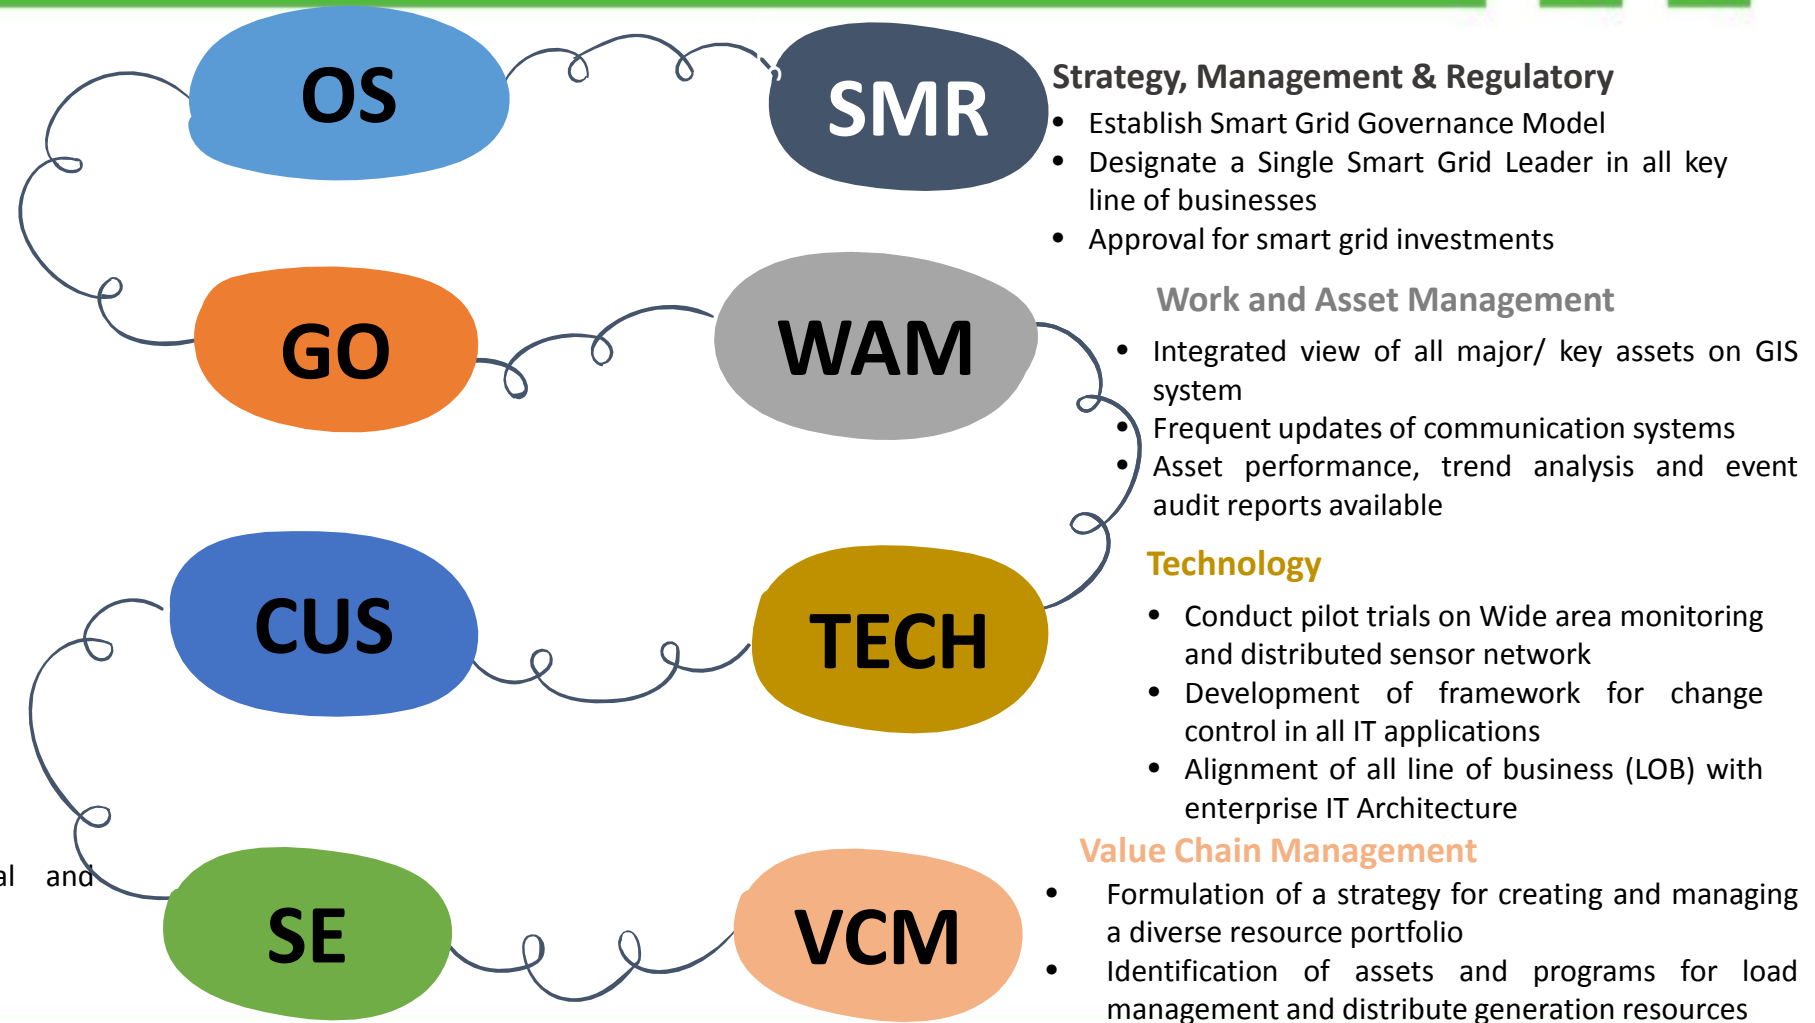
OS

SMR

Strategy, Management & Regulatory
- Establish Smart Grid Governance Model
- Designate a Single Smart Grid Leader in all key line of businesses
- Approval for smart grid investments

GO

WAM

Work and Asset Management
- Integrated view of all major/ key assets on GIS system
- Frequent updates of communication systems
- Asset performance, trend analysis and event audit reports available

CUS

TECH

Technology
- Conduct pilot trials on Wide area monitoring and distributed sensor network
- Development of framework for change control in all IT applications
- Alignment of all line of business (LOB) with enterprise IT Architecture

al and

SE

VCM

Value Chain Management
- Formulation of a strategy for creating and managing a diverse resource portfolio
- Identification of assets and programs for load management and distribute generation resources